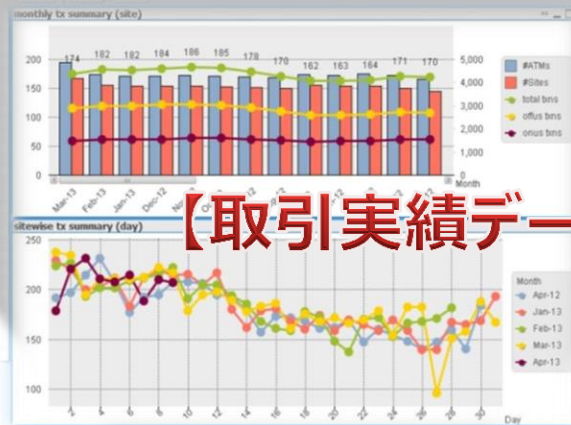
monthly tx summary (site)

174 182 182 184 186 185 178 170 162 163 164 171 170

200
150
100
50
0

5,000
4,000
3,000
2,000
1,000
0

#ATMs
#Sites
total txns
offus txns
onus txns

Mar-13
Feb-13
Jan-13
Dec-12
No
Oc
12
12
Month

【取引実績デー

sitewise tx summary (day)

250
200
150
100

Month
Apr-12
Jan-13
Feb-13
Mar-13
Apr-13

4
6
8
10
12
14
16
18
20
22
24
26
28
30
Day